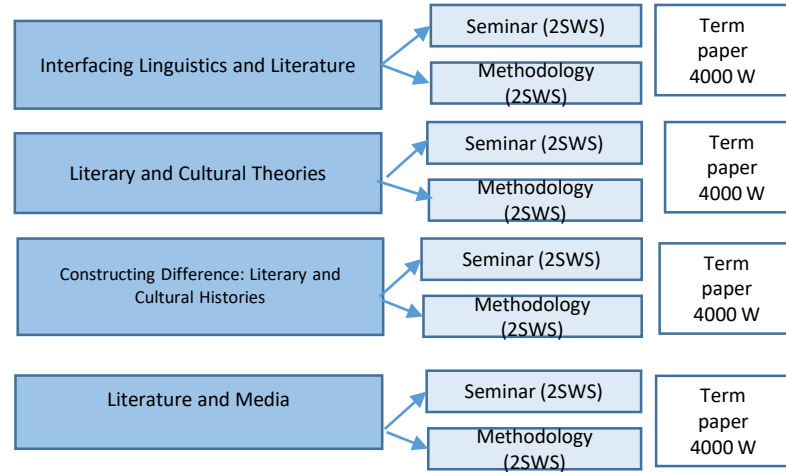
Interfacing Linguistics and Literature

Seminar (2SWS)

Methodology (2SWS)

Term paper 4000 W

Literary and Cultural Theories

Seminar (2SWS)

Methodology (2SWS)

Term paper 4000 W

Constructing Difference: Literary and Cultural Histories

Seminar (2SWS)

Methodology (2SWS)

Term paper 4000 W

Literature and Media

Seminar (2SWS)

Methodology (2SWS)

Term paper 4000 W